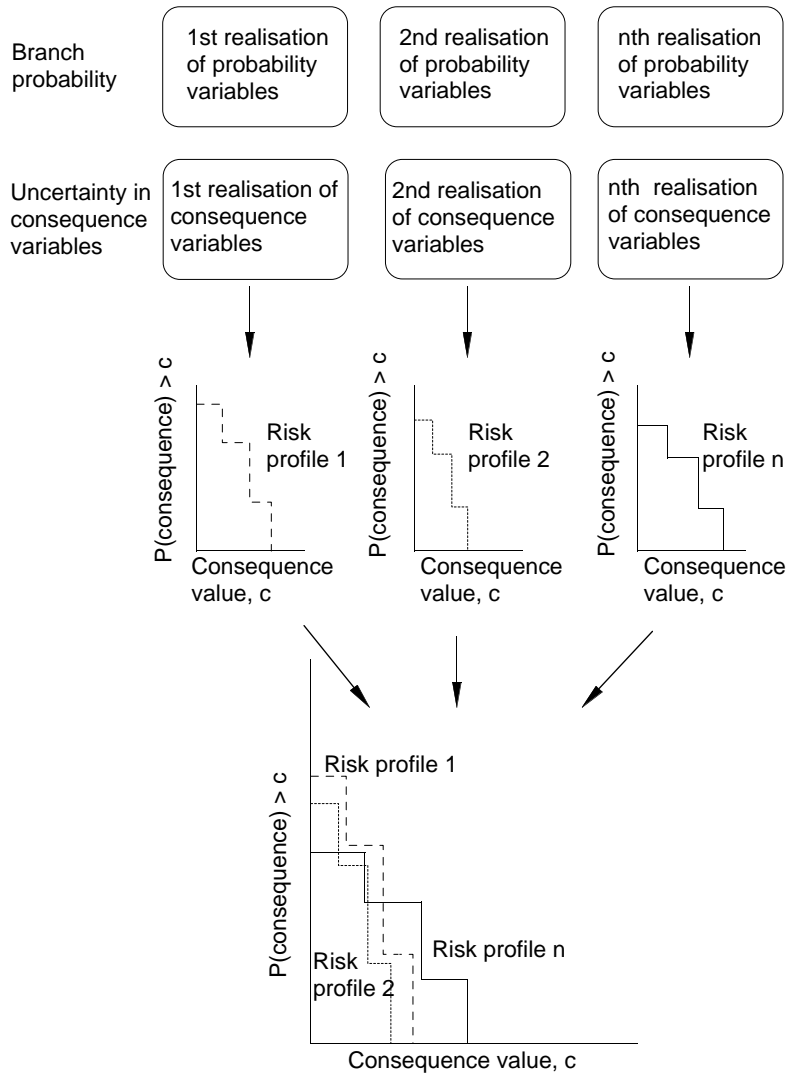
Branch probability

1st realisation of probability variables

2nd realisation of probability variables

nth realisation of probability variables

Uncertainty in consequence variables

1st realisation of consequence variables

2nd realisation of consequence variables

nth realisation of consequence variables

P(consequence) > c

Risk profile 1

Consequence value, c

P(consequence) > c

Risk profile 2

Consequence value, c

P(consequence) > c

Risk profile n

Consequence value, c

P(consequence) > c

Risk profile 1

Risk profile n

Risk profile 2

Consequence value, c